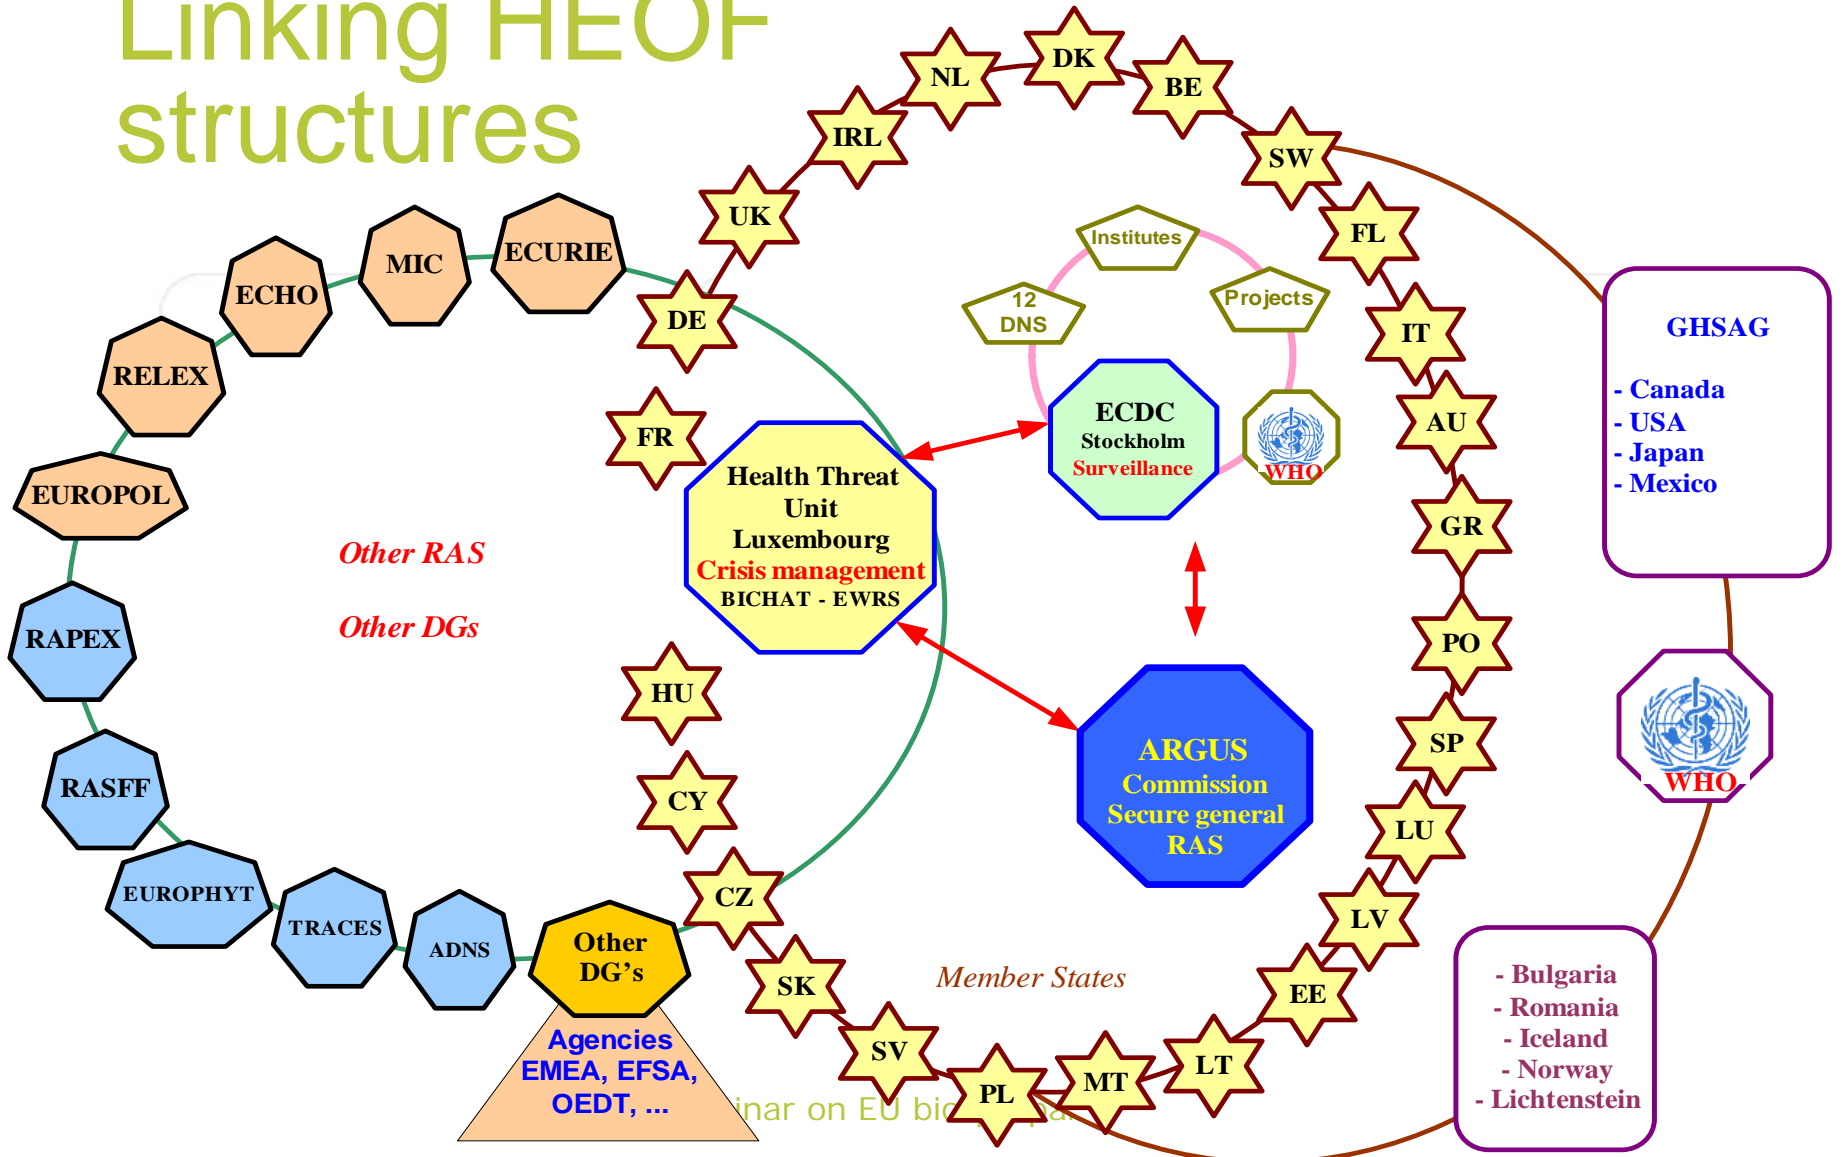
Linking HEOF structures

NL
DK
BE
IRL
SW
UK
FL
IT
AU
GR
PO
SP
LU
LV
EE
LT
MT
PL
SV
SK
CZ
CY
HU
FR
DE

ECURIE
MIC
ECHO
RELEX
EUROPOL
RAPEX
RASFF
EUROPHYT
TRACES
ADNS
Other DG's

Agencies EMEA, EFSA, OEDT, ...

Other RAS

Other DGs

Institutes
12 DNS
Projects

ECDC Stockholm Surveillance

WHO

Health Threat Unit Luxembourg Crisis management BICHAT - EWRS

ARGUS Commission Secure general RAS

Member States

GHSAG
- Canada
- USA
- Japan
- Mexico

WHO

- Bulgaria
- Romania
- Iceland
- Norway
- Lichtenstein

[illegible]inar on EU bi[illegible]